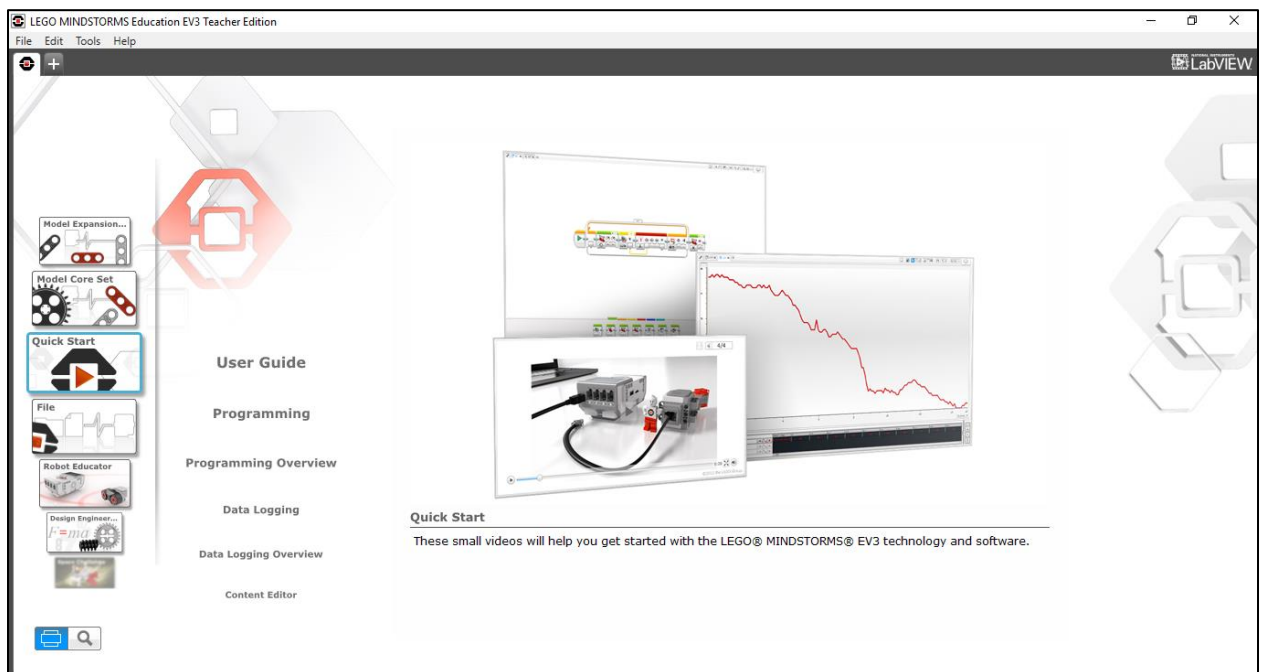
LEGO MINDSTORMS Education EV3 Teacher Edition

File Edit Tools Help

LabVIEW

Model Expansion...

Model Core Set

Quick Start

File

Robot Educator

Design Engineer...

$F=ma$

User Guide

Programming

Programming Overview

Data Logging

Data Logging Overview

Content Editor

4/4

Quick Start

These small videos will help you get started with the LEGO® MINDSTORMS® EV3 technology and software.